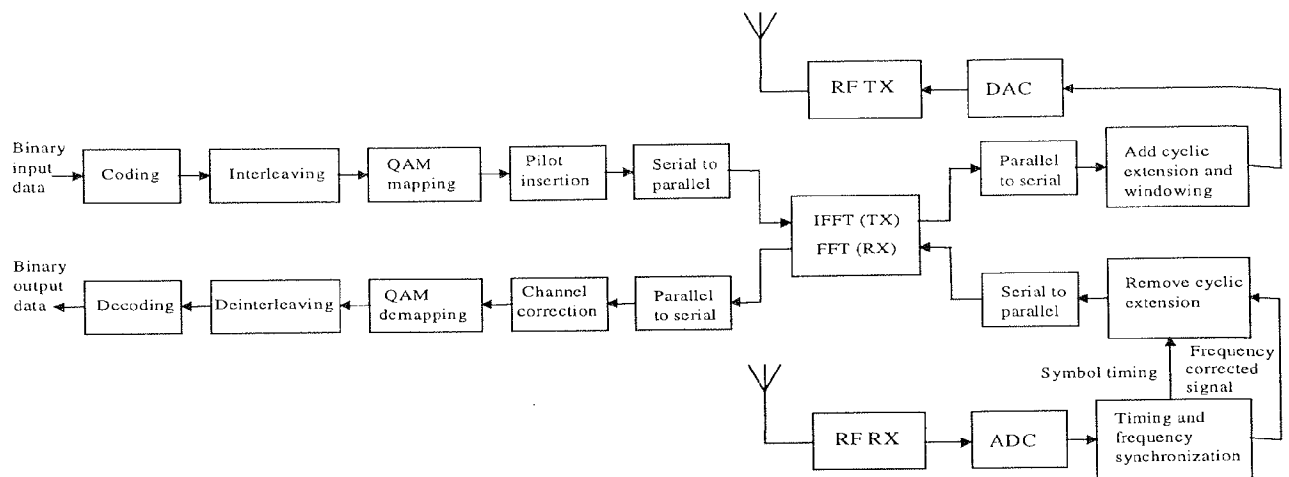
RF TX

DAC

Binary input data

Coding

Interleaving

QAM mapping

Pilot insertion

Serial to parallel

Parallel to serial

Add cyclic extension and windowing

IFFT (TX)
FFT (RX)

Binary output data

Decoding

Deinterleaving

QAM demapping

Channel correction

Parallel to serial

Serial to parallel

Remove cyclic extension

Symbol timing

Frequency corrected signal

RF RX

ADC

Timing and frequency synchronization